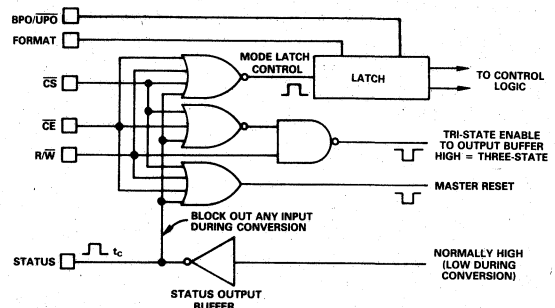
BPO/$\overline{\text{UPO}}$
FORMAT
MODE LATCH CONTROL
LATCH
TO CONTROL LOGIC
$\overline{\text{CS}}$
$\overline{\text{CE}}$
R/$\overline{\text{W}}$
TRI-STATE ENABLE TO OUTPUT BUFFER HIGH = THREE-STATE
MASTER RESET
BLOCK OUT ANY INPUT DURING CONVERSION
STATUS
$t_C$
NORMALLY HIGH (LOW DURING CONVERSION)
STATUS OUTPUT BUFFER